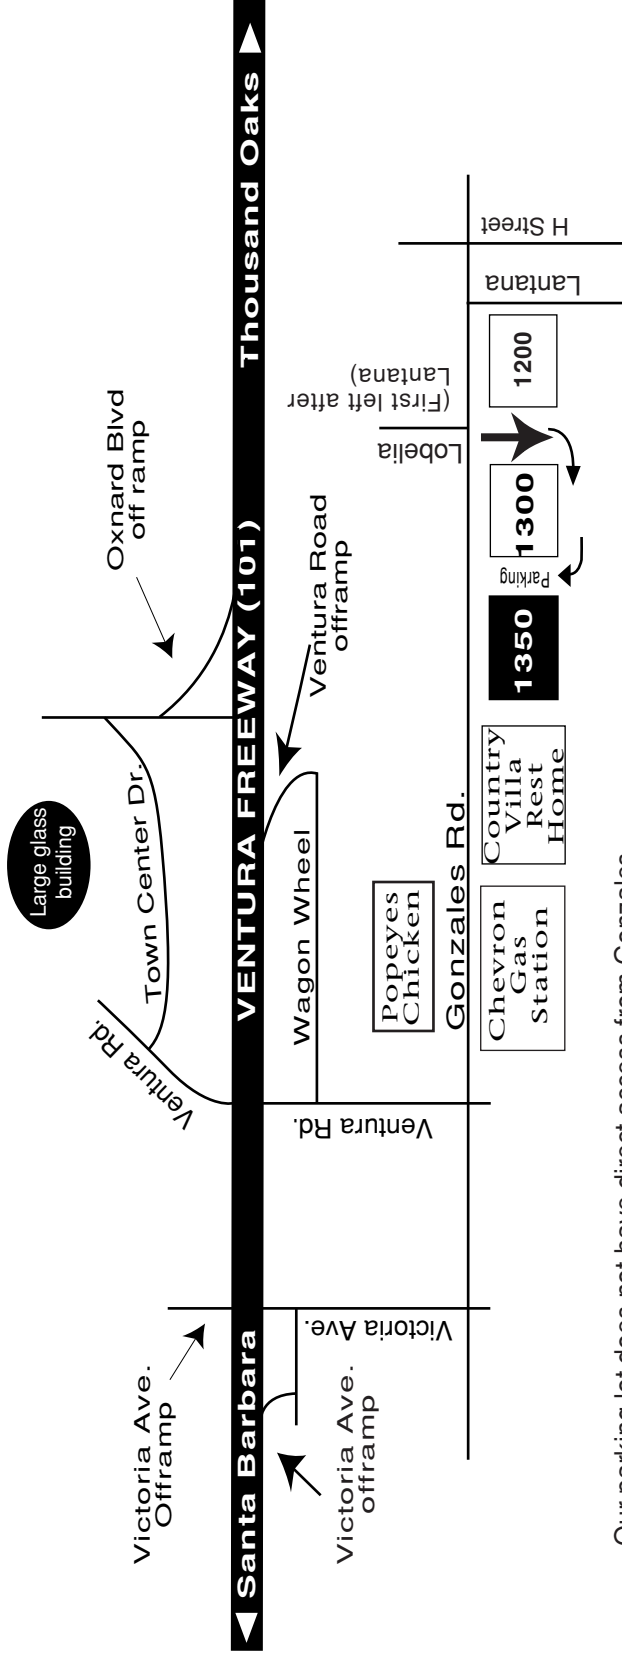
Santa Barbara
VENTURA FREEWAY (101)
Thousand Oaks

Victoria Ave. Offramp
Victoria Ave. offramp
Victoria Ave.
Ventura Rd.
Ventura Rd.
Town Center Dr.
Large glass building
Oxnard Blvd off ramp
Ventura Road offramp
Wagon Wheel
Popeyes Chicken
Gonzales Rd.
Chevron Gas Station
Country Villa Rest Home
1350
Parking
1300
1200
Lobelia
(First left after Lantana)
Lantana
H Street

Our parking lot does not have direct access from Gonzales